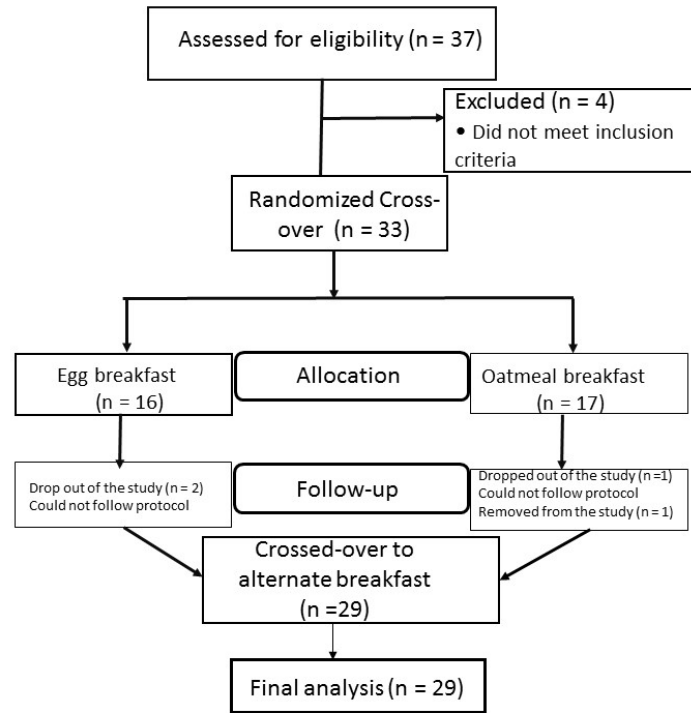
Assessed for eligibility (n = 37)

Excluded (n = 4)
• Did not meet inclusion criteria

Randomized Cross-over (n = 33)

Egg breakfast (n = 16)

Allocation

Oatmeal breakfast (n = 17)

Drop out of the study (n = 2)
Could not follow protocol

Follow-up

Dropped out of the study (n =1)
Could not follow protocol
Removed from the study (n = 1)

Crossed-over to alternate breakfast (n =29)

Final analysis (n = 29)